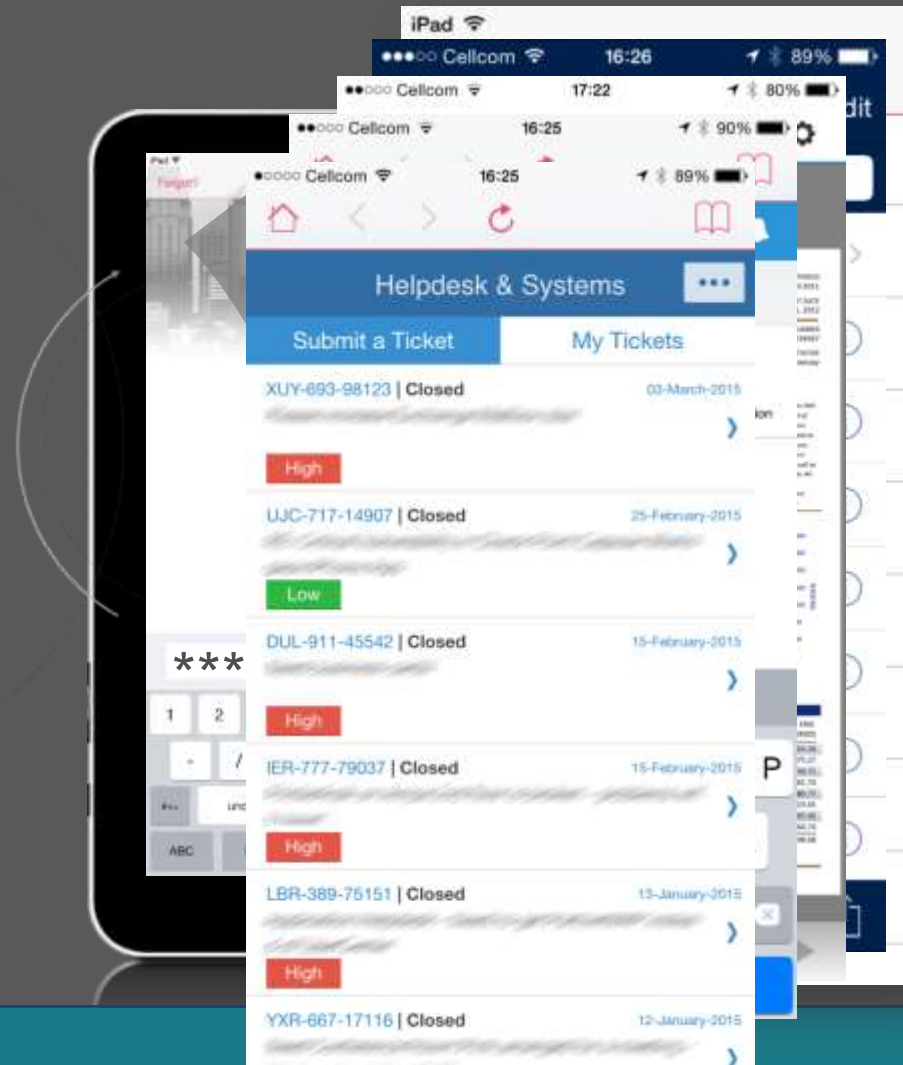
iPad

●●●○○ Cellcom 16:26 89%

dit

●●○○○ Cellcom 17:22 80%

●●○○○ Cellcom 16:25 90%

●○○○○ Cellcom 16:25 89%

Helpdesk & Systems

•••

Submit a Ticket

My Tickets

XUY-693-98123 | Closed 03-March-2015

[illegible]

High

UJC-717-14907 | Closed 25-February-2015

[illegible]

Low

DUL-911-45542 | Closed 15-February-2015

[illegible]

High

IER-777-79037 | Closed 15-February-2015

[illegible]

High

LBR-389-75151 | Closed 13-January-2015

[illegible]

High

YXR-667-17116 | Closed 12-January-2015

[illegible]

***

1 2

- /

ABC

P